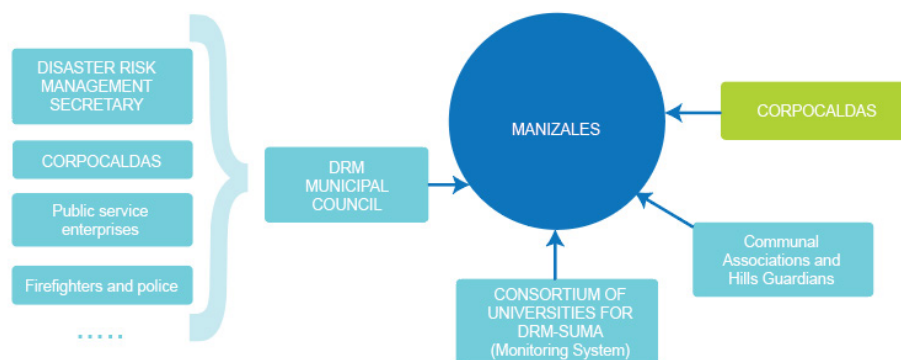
DISASTER RISK MANAGEMENT SECRETARY

CORPOCALDAS

Public service enterprises

Firefighters and police

.....

DRM MUNICIPAL COUNCIL

MANIZALES

CORPOCALDAS

Communal Associations and Hills Guardians

CONSORTIUM OF UNIVERSITIES FOR DRM-SUMA (Monitoring System)